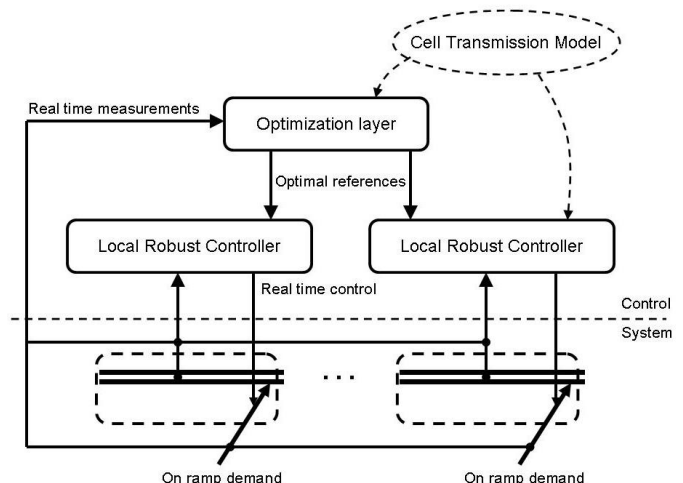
Cell Transmission Model

Real time measurements

Optimization layer

Optimal references

Local Robust Controller

Local Robust Controller

Real time control

Control

System

...

On ramp demand

On ramp demand